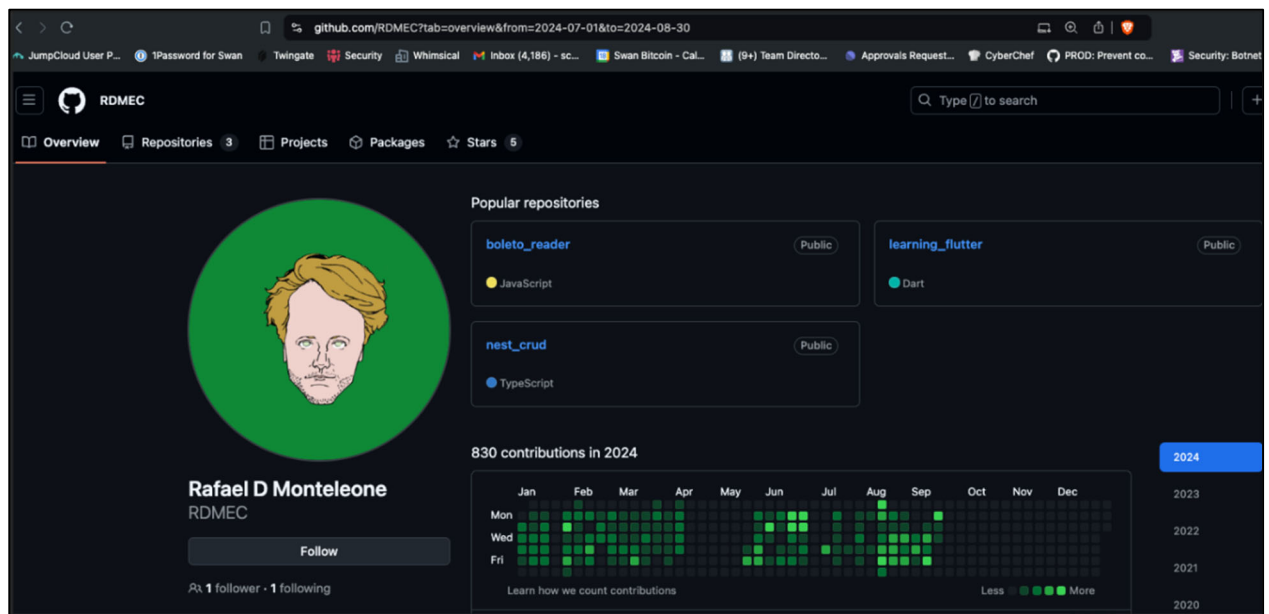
github.com/RDMEC?tab=overview&from=2024-07-01&to=2024-08-30

JumpCloud User P... 1Password for Swan Twingate Security Whimsical Inbox (4,186) - sc... Swan Bitcoin - Cal... (9+) Team Directo... Approvals Request... CyberChef PROD: Prevent co... Security: Botnet

RDMEC

Type / to search

Overview Repositories 3 Projects Packages Stars 5

Popular repositories

boleto_reader Public
JavaScript

learning_flutter Public
Dart

nest_crud Public
TypeScript

830 contributions in 2024

| | Jan | Feb | Mar | Apr | May | Jun | Jul | Aug | Sep | Oct | Nov | Dec |
|---|---|---|---|---|---|---|---|---|---|---|---|---|
| Mon | | | | | | | | | | | | |
| Wed | | | | | | | | | | | | |
| Fri | | | | | | | | | | | | |

Learn how we count contributions

Less More

2024
2023
2022
2021
2020

Rafael D Monteleone
RDMEC

Follow

1 follower · 1 following